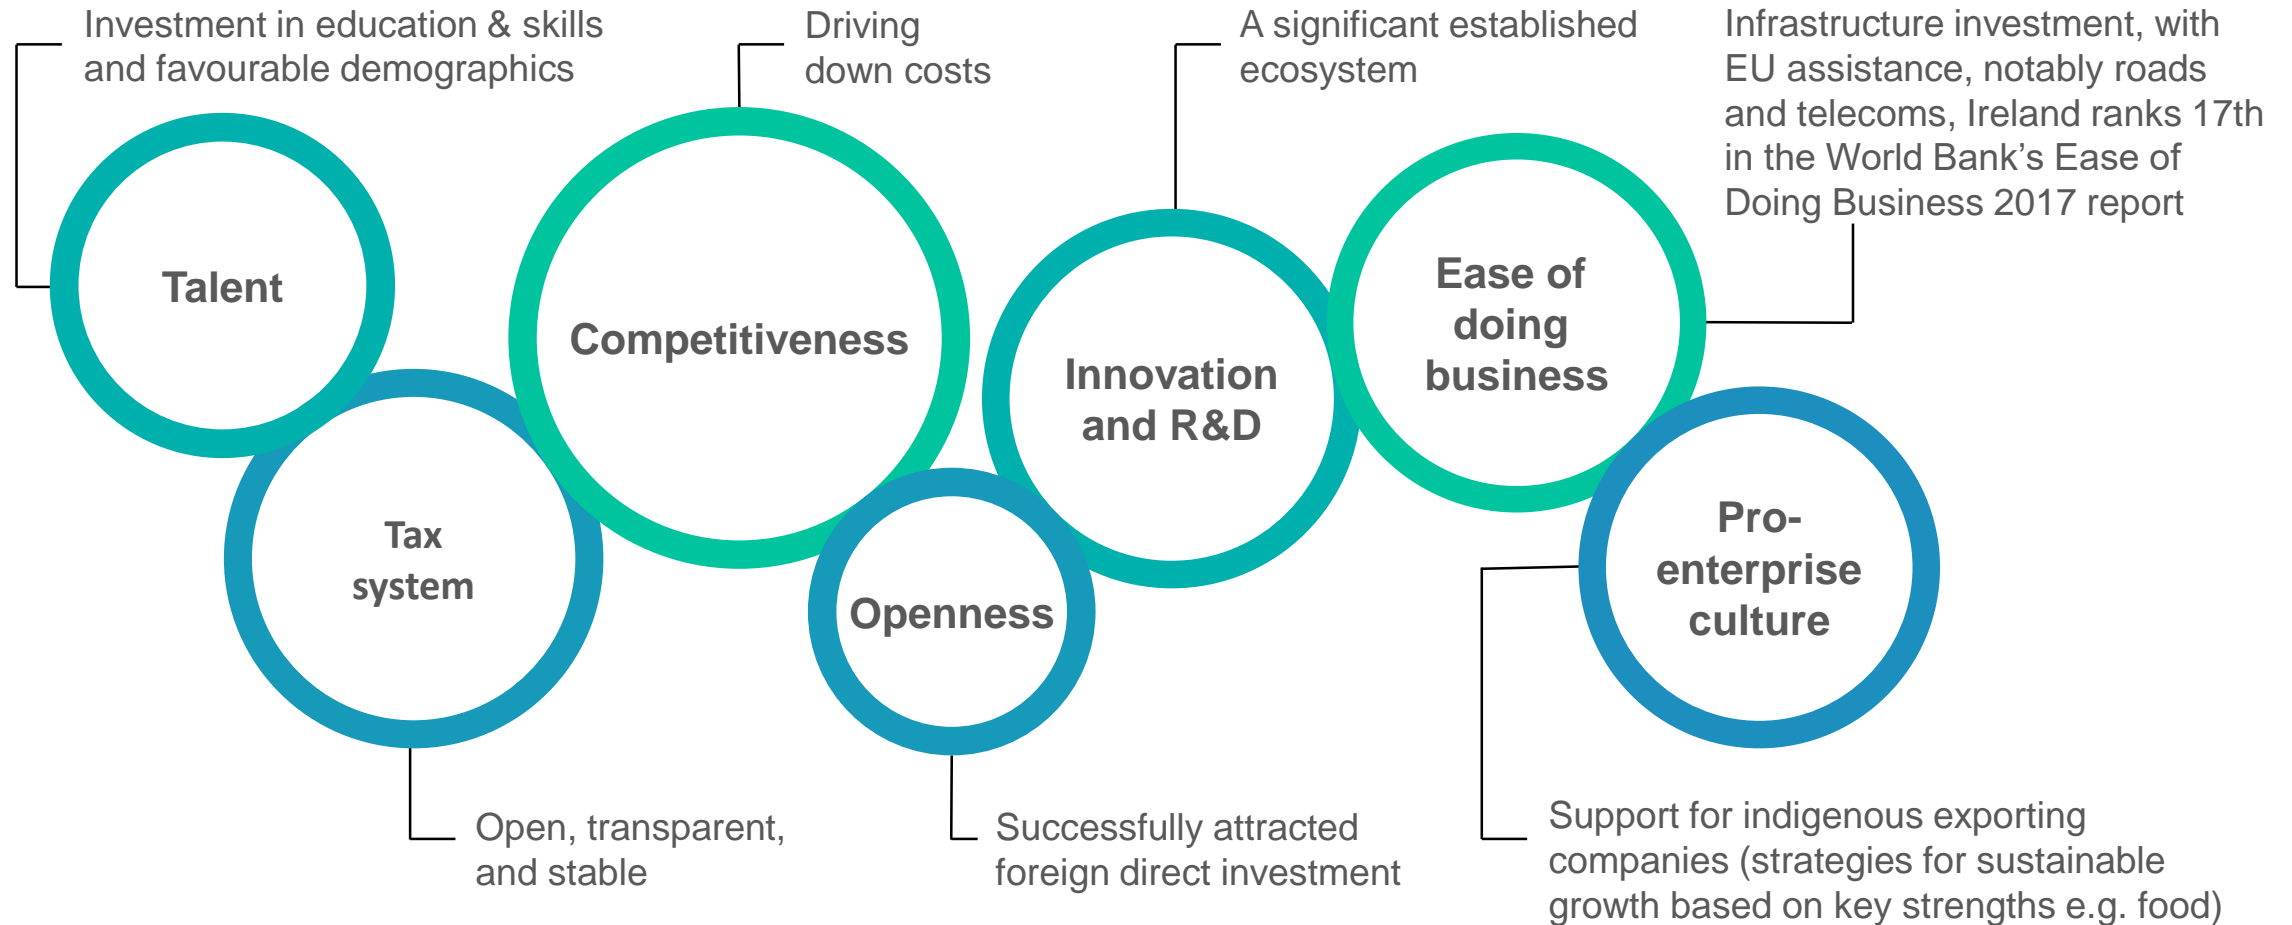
Investment in education & skills and favourable demographics

Driving down costs

A significant established ecosystem

Infrastructure investment, with EU assistance, notably roads and telecoms, Ireland ranks 17th in the World Bank's Ease of Doing Business 2017 report

Talent

Competitiveness

Innovation and R&D

Ease of doing business

Tax system

Openness

Pro-enterprise culture

Open, transparent, and stable

Successfully attracted foreign direct investment

Support for indigenous exporting companies (strategies for sustainable growth based on key strengths e.g. food)